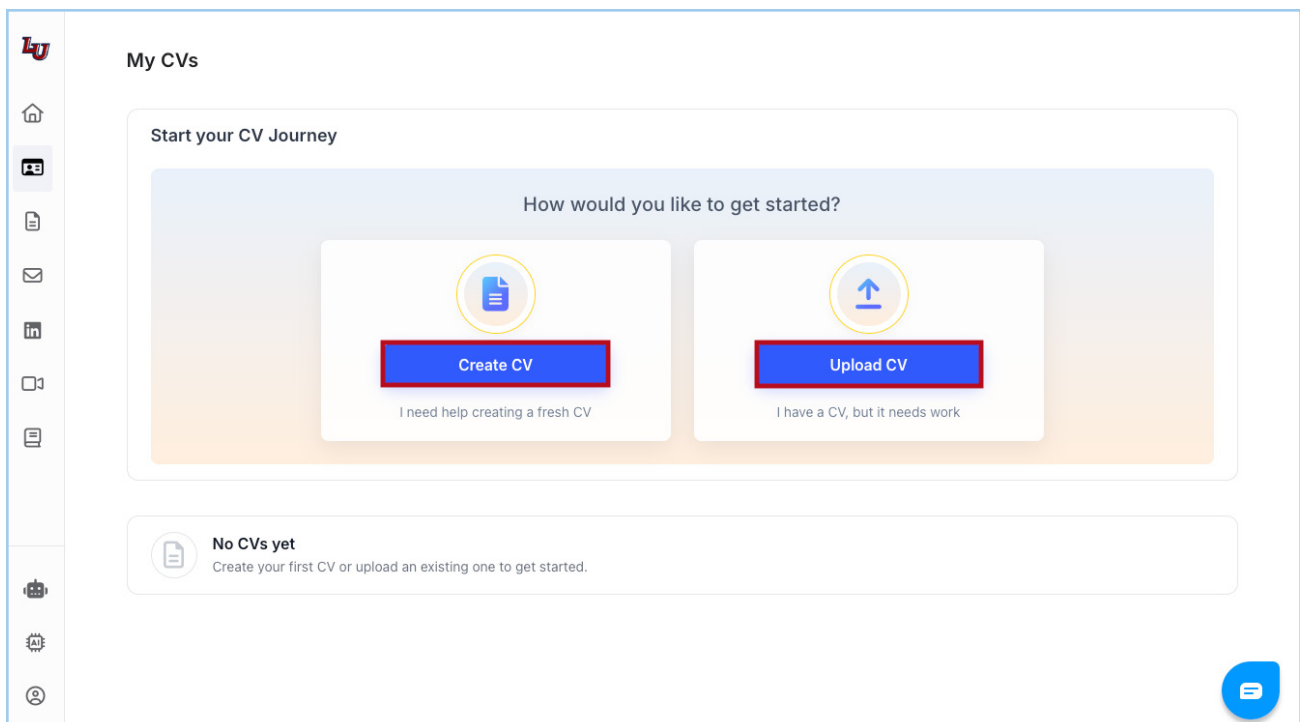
LU

My CVs

Start your CV Journey

How would you like to get started?

Create CV

I need help creating a fresh CV

Upload CV

I have a CV, but it needs work

No CVs yet

Create your first CV or upload an existing one to get started.

AI